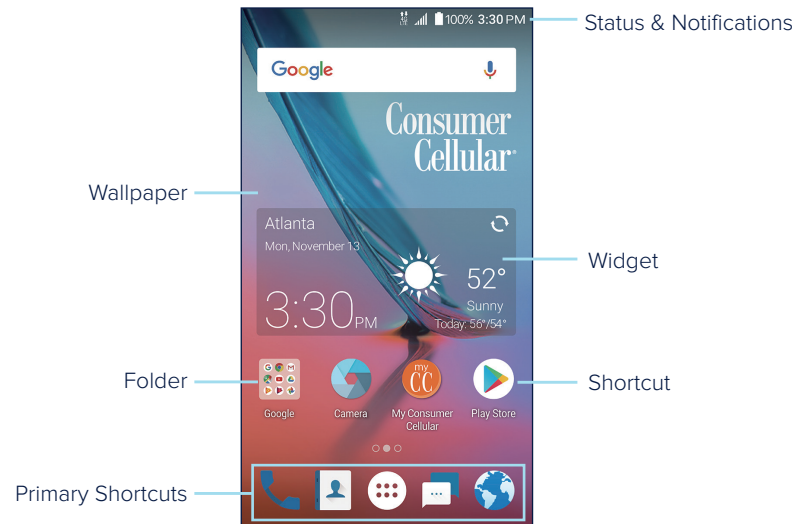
100% 3:30 PM

Status & Notifications

Google

Consumer Cellular

Wallpaper

Atlanta

Mon, November 13

3:30PM

52°

Sunny

Today: 56°/54°

Widget

Folder

Google

Camera

my CC

My Consumer Cellular

Play Store

Shortcut

Primary Shortcuts